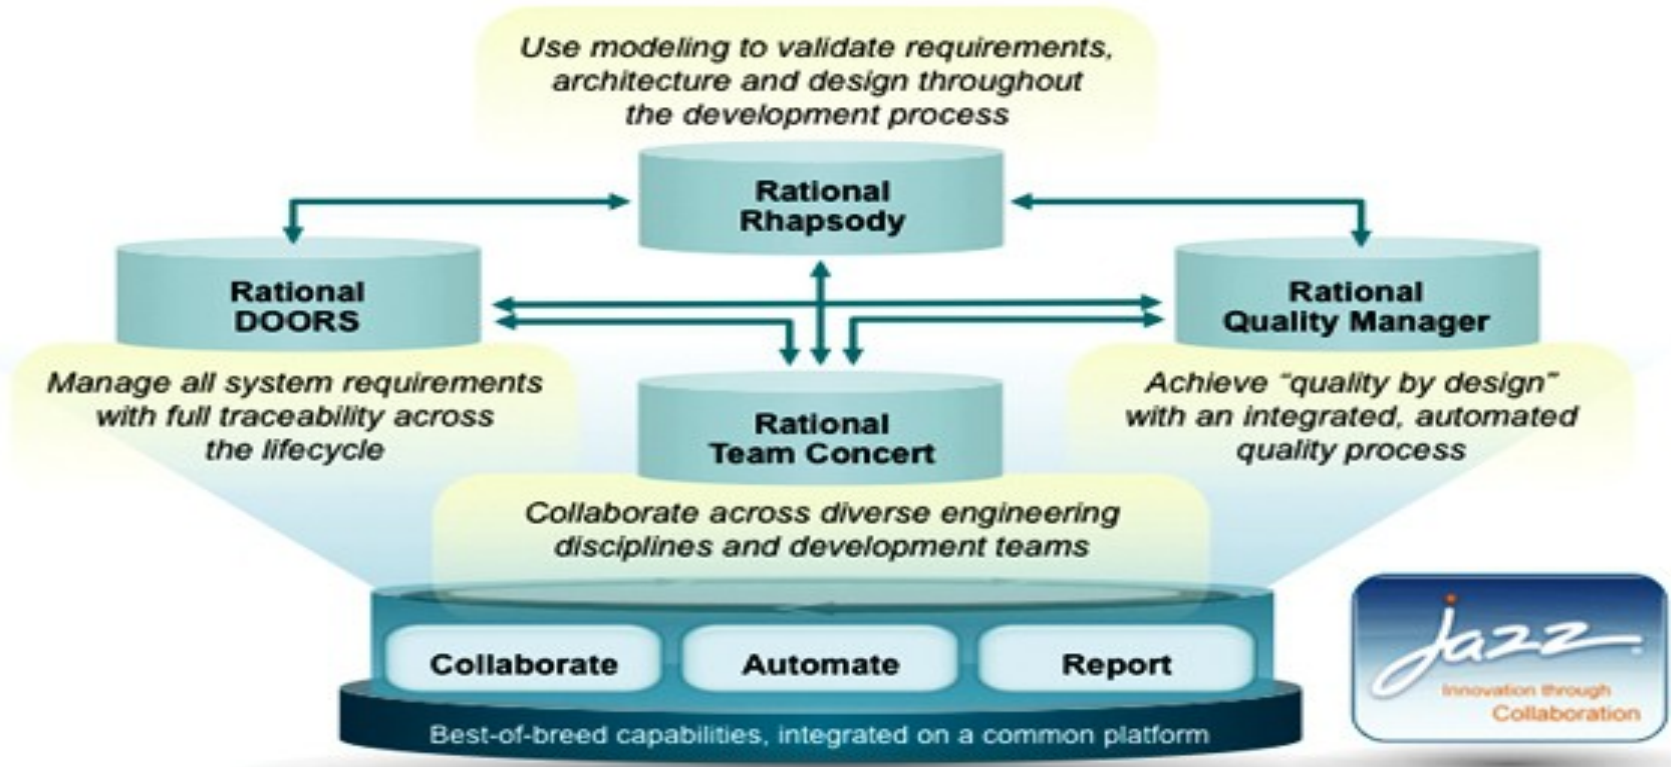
Use modeling to validate requirements, architecture and design throughout the development process

Rational Rhapsody

Rational DOORS

Rational Quality Manager

Manage all system requirements with full traceability across the lifecycle

Rational Team Concert

Achieve "quality by design" with an integrated, automated quality process

Collaborate across diverse engineering disciplines and development teams

Collaborate

Automate

Report

Best-of-breed capabilities, integrated on a common platform

Jazz

Innovation through Collaboration